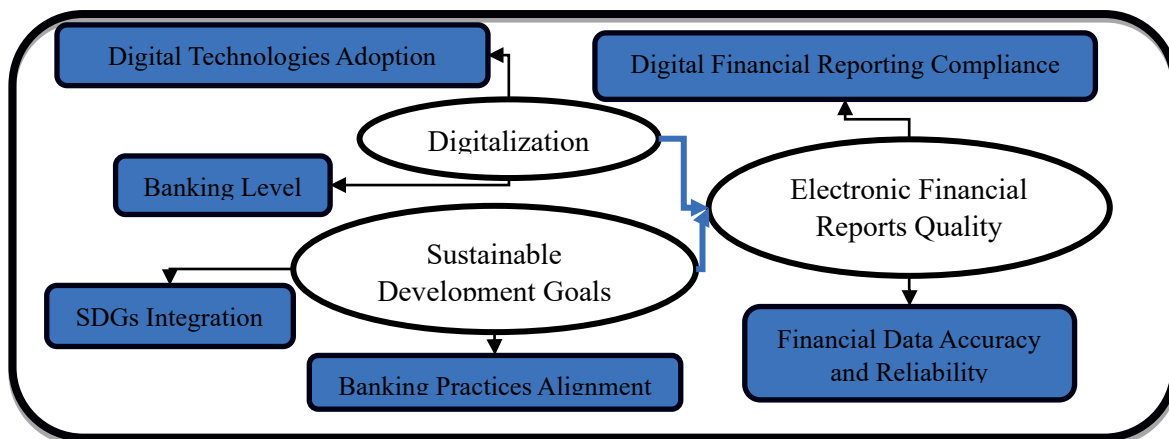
Digital Technologies Adoption

Digital Financial Reporting Compliance

Digitalization

Banking Level

Electronic Financial Reports Quality

Sustainable Development Goals

SDGs Integration

Financial Data Accuracy and Reliability

Banking Practices Alignment